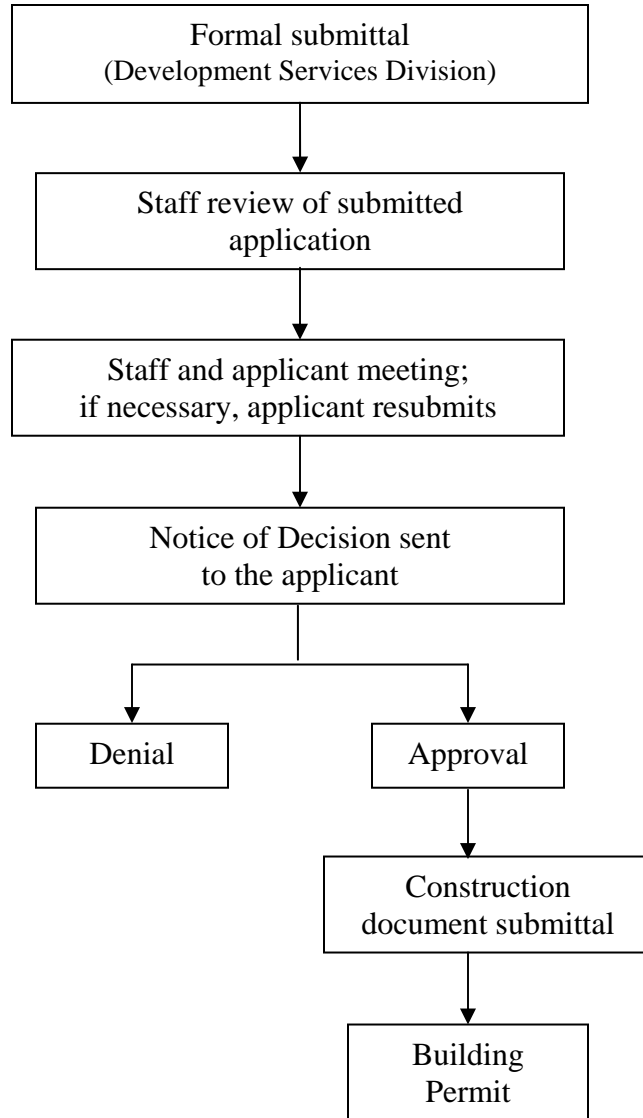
Formal submittal
(Development Services Division)

Staff review of submitted application

Staff and applicant meeting; if necessary, applicant resubmits

Notice of Decision sent to the applicant

Denial

Approval

Construction document submittal

Building Permit